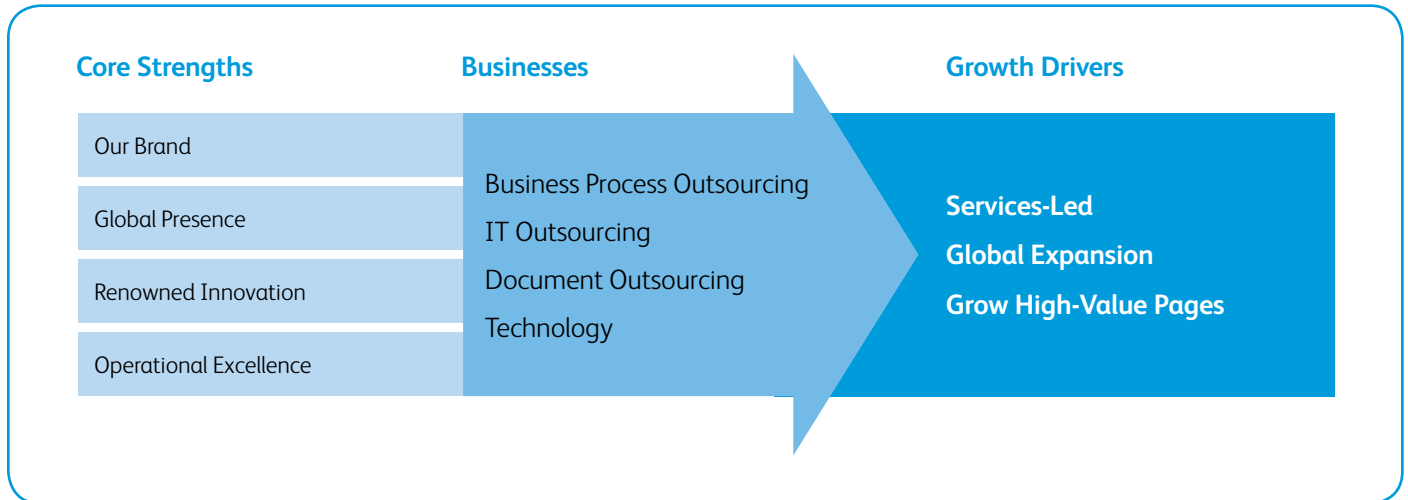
Core Strengths

Our Brand

Global Presence

Renowned Innovation

Operational Excellence

Businesses

Business Process Outsourcing

IT Outsourcing

Document Outsourcing

Technology

Growth Drivers

Services-Led

Global Expansion

Grow High-Value Pages